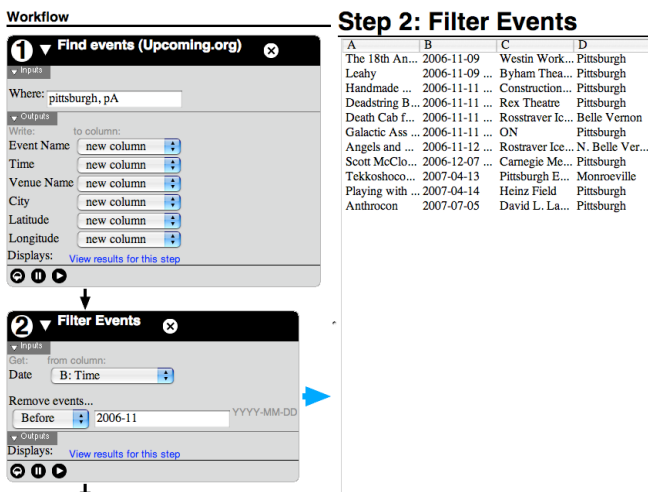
Workflow

1 Find events (Upcoming.org)

Inputs

Where: pittsburgh, pA

Outputs

Write: to column:

Event Name new column

Time new column

Venue Name new column

City new column

Latitude new column

Longitude new column

Displays: View results for this step

2 Filter Events

Inputs

Get: from column:

Date B: Time

Remove events...

Before 2006-11 YYYY-MM-DD

Outputs

Displays: View results for this step

Step 2: Filter Events

| A | B | C | D |
|---|---|---|---|
| The 18th An... | 2006-11-09 | Westin Work... | Pittsburgh |
| Leahy | 2006-11-09 ... | Byham Thea... | Pittsburgh |
| Handmade ... | 2006-11-11 ... | Construction... | Pittsburgh |
| Deadstring B... | 2006-11-11 ... | Rex Theatre | Pittsburgh |
| Death Cab f... | 2006-11-11 ... | Rosstraver Ic... | Belle Vernon |
| Galactic Ass ... | 2006-11-11 ... | ON | Pittsburgh |
| Angels and ... | 2006-11-12 ... | Rostraver Ice... | N. Belle Ver... |
| Scott McClo... | 2006-12-07 ... | Carnegie Me... | Pittsburgh |
| Tekkoshoco... | 2007-04-13 | Pittsburgh E... | Monroeville |
| Playing with ... | 2007-04-14 | Heinz Field | Pittsburgh |
| Anthrocon | 2007-07-05 | David L. La... | Pittsburgh |